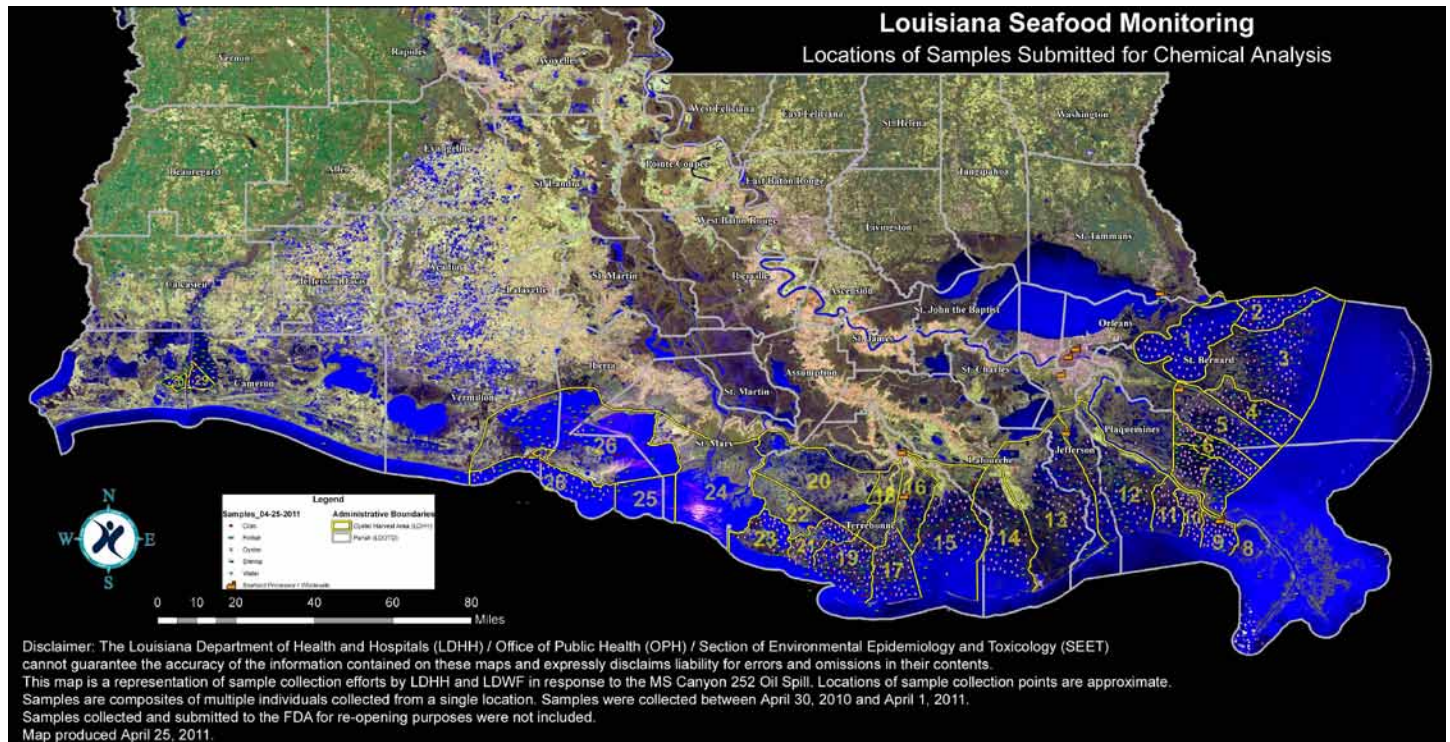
Louisiana Seafood Monitoring
Locations of Samples Submitted for Chemical Analysis

Vernon
Rapides
Avoyelles
West Feliciana
East Feliciana
St. Helena
Washington
Beauregard
Allen
Evangeline
Pointe Coupee
East Baton Rouge
Tangipahoa
St. Landry
West Baton Rouge
Livingston
St. Tammany
Calcasieu
Jefferson Davis
Acadia
Lafayette
St. Martin
Iberville
Ascension
St. John the Baptist
Orleans
St. James
St. Bernard
Cameron
Vermilion
Iberia
Assumption
St. Charles
St. Martin
St. Mary
Lafourche
Jefferson
Plaquemines
Terrebonne

1
2
3
4
5
6
7
8
9
10
11
12
13
14
15
16
17
18
19
20
21
22
23
24
25
26
26

Legend
Samples_04-25-2011
Clam
Finfish
Oyster
Shrimp
Water
Seafood Processors / Wholesale
Administrative Boundaries
Oyster Harvest Area (LDHH)
Parish (LDOTD)

N
W
E
S

0 10 20 40 60 80
Miles

Disclaimer: The Louisiana Department of Health and Hospitals (LDHH) / Office of Public Health (OPH) / Section of Environmental Epidemiology and Toxicology (SEET) cannot guarantee the accuracy of the information contained on these maps and expressly disclaims liability for errors and omissions in their contents.
This map is a representation of sample collection efforts by LDHH and LDWF in response to the MS Canyon 252 Oil Spill. Locations of sample collection points are approximate.
Samples are composites of multiple individuals collected from a single location. Samples were collected between April 30, 2010 and April 1, 2011.
Samples collected and submitted to the FDA for re-opening purposes were not included.
Map produced April 25, 2011.